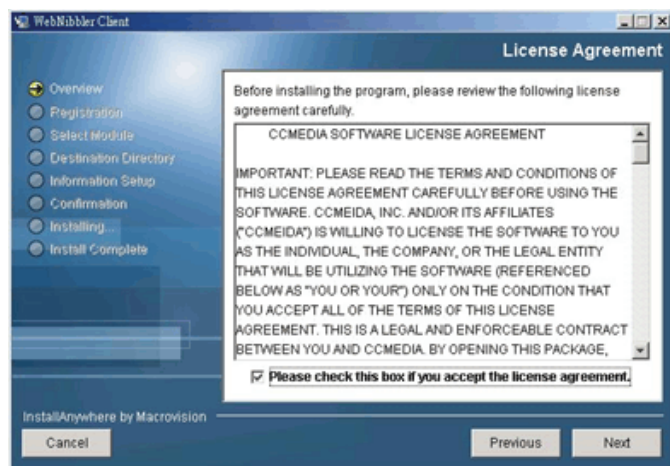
WebNibbler Client

License Agreement

Overview
Registration
Select Module
Destination Directory
Information Setup
Confirmation
Installing...
Install Complete

Before installing the program, please review the following license agreement carefully.

CCMEDIA SOFTWARE LICENSE AGREEMENT

IMPORTANT: PLEASE READ THE TERMS AND CONDITIONS OF THIS LICENSE AGREEMENT CAREFULLY BEFORE USING THE SOFTWARE. CCMEIDA, INC. AND/OR ITS AFFILIATES ("CCMEIDA") IS WILLING TO LICENSE THE SOFTWARE TO YOU AS THE INDIVIDUAL, THE COMPANY, OR THE LEGAL ENTITY THAT WILL BE UTILIZING THE SOFTWARE (REFERENCED BELOW AS "YOU OR YOUR") ONLY ON THE CONDITION THAT YOU ACCEPT ALL OF THE TERMS OF THIS LICENSE AGREEMENT. THIS IS A LEGAL AND ENFORCEABLE CONTRACT BETWEEN YOU AND CCMEDIA. BY OPENING THIS PACKAGE,

Please check this box if you accept the license agreement.

InstallAnywhere by Macrovision

Cancel

Previous

Next